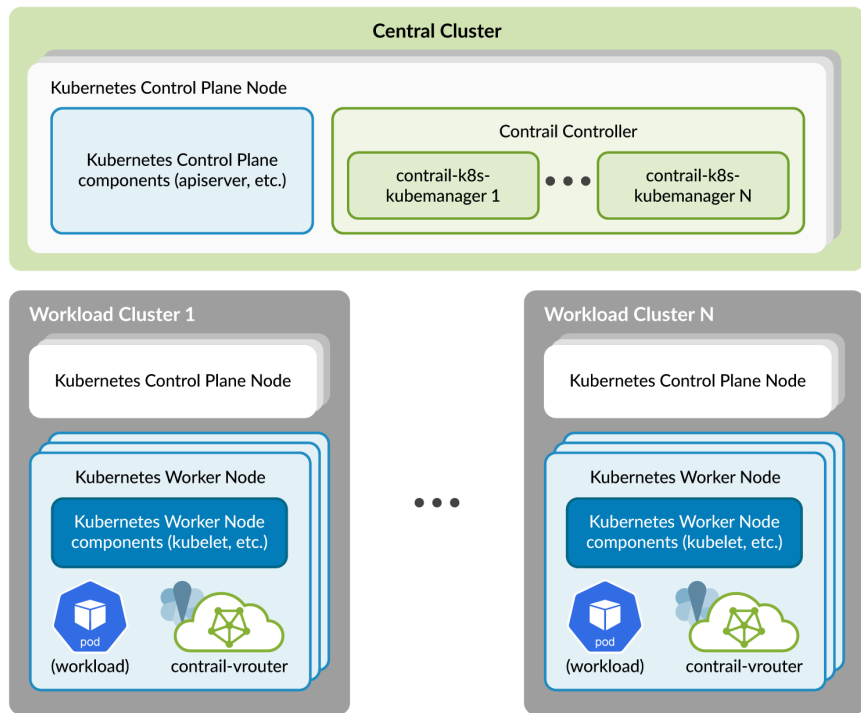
Central Cluster

Kubernetes Control Plane Node

Kubernetes Control Plane components (apiserver, etc.)

Contrail Controller

contrail-k8s-kubemanager 1

contrail-k8s-kubemanager N

Workload Cluster 1

Kubernetes Control Plane Node

Kubernetes Worker Node

Kubernetes Worker Node components (kubelet, etc.)

pod

(workload)

contrail-vrouter

Workload Cluster N

Kubernetes Control Plane Node

Kubernetes Worker Node

Kubernetes Worker Node components (kubelet, etc.)

pod

(workload)

contrail-vrouter